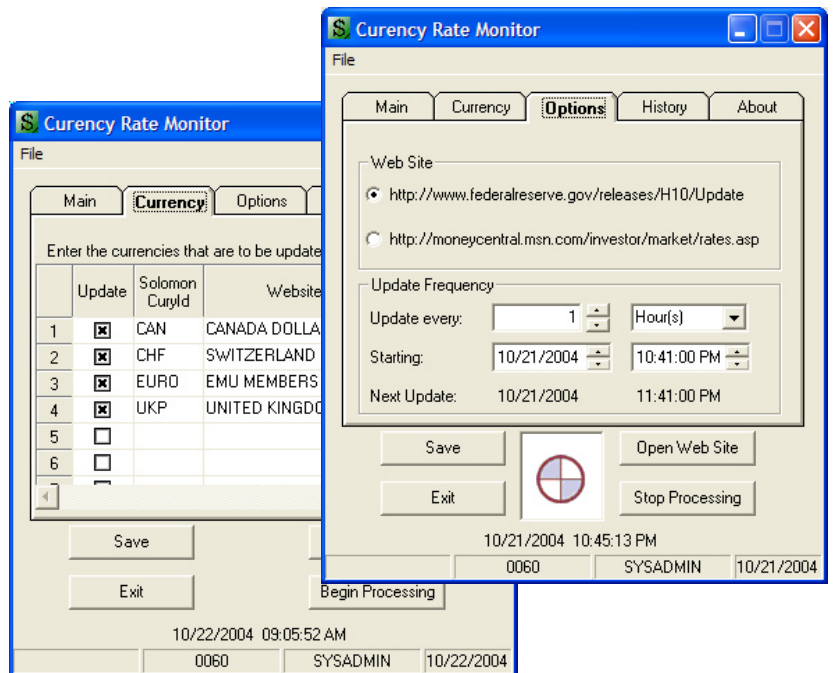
S Curency Rate Monitor
File

Main | Currency | Options

Enter the currencies that are to be update

| | Update | Solomon CuryId | Website |
|---|---|---|---|
| 1 | ☒ | CAN | CANADA DOLLA |
| 2 | ☒ | CHF | SWITZERLAND |
| 3 | ☒ | EURO | EMU MEMBERS |
| 4 | ☒ | UKP | UNITED KINGDO |
| 5 | ☐ | | |
| 6 | ☐ | | |

Save
Exit
Begin Processing

10/22/2004 09:05:52 AM
0060 | SYSADMIN | 10/22/2004

S Curency Rate Monitor
File

Main | Currency | Options | History | About

Web Site
http://www.federalreserve.gov/releases/H10/Update
http://moneycentral.msn.com/investor/market/rates.asp

Update Frequency
Update every: 1 Hour(s)
Starting: 10/21/2004 10:41:00 PM
Next Update: 10/21/2004 11:41:00 PM

Save
Open Web Site
Exit
Stop Processing

10/21/2004 10:45:13 PM
0060 | SYSADMIN | 10/21/2004